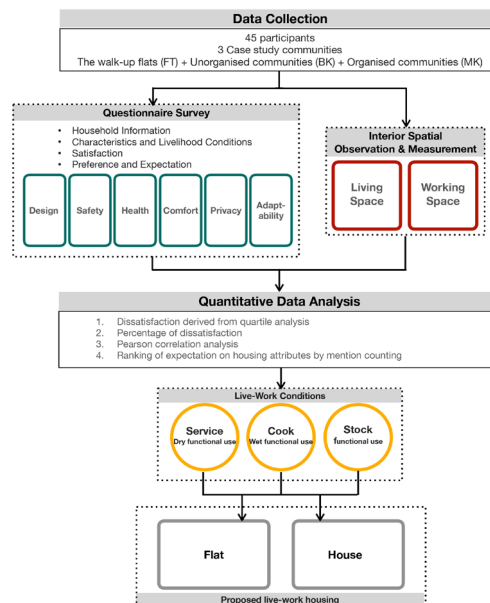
Data Collection

45 participants
3 Case study communities
The walk-up flats (FT) + Unorganised communities (BK) + Organised communities (MK)

Questionnaire Survey

- Household Information
- Characteristics and Livelihood Conditions
- Satisfaction
- Preference and Expectation

Design

Safety

Health

Comfort

Privacy

Adaptability

Interior Spatial Observation & Measurement

Living Space

Working Space

Quantitative Data Analysis

1. Dissatisfaction derived from quartile analysis
2. Percentage of dissatisfaction
3. Pearson correlation analysis
4. Ranking of expectation on housing attributes by mention counting

Live-Work Conditions

Service
Dry functional use

Cook
Wet functional use

Stock
functional use

Flat

House

Proposed live-work housing